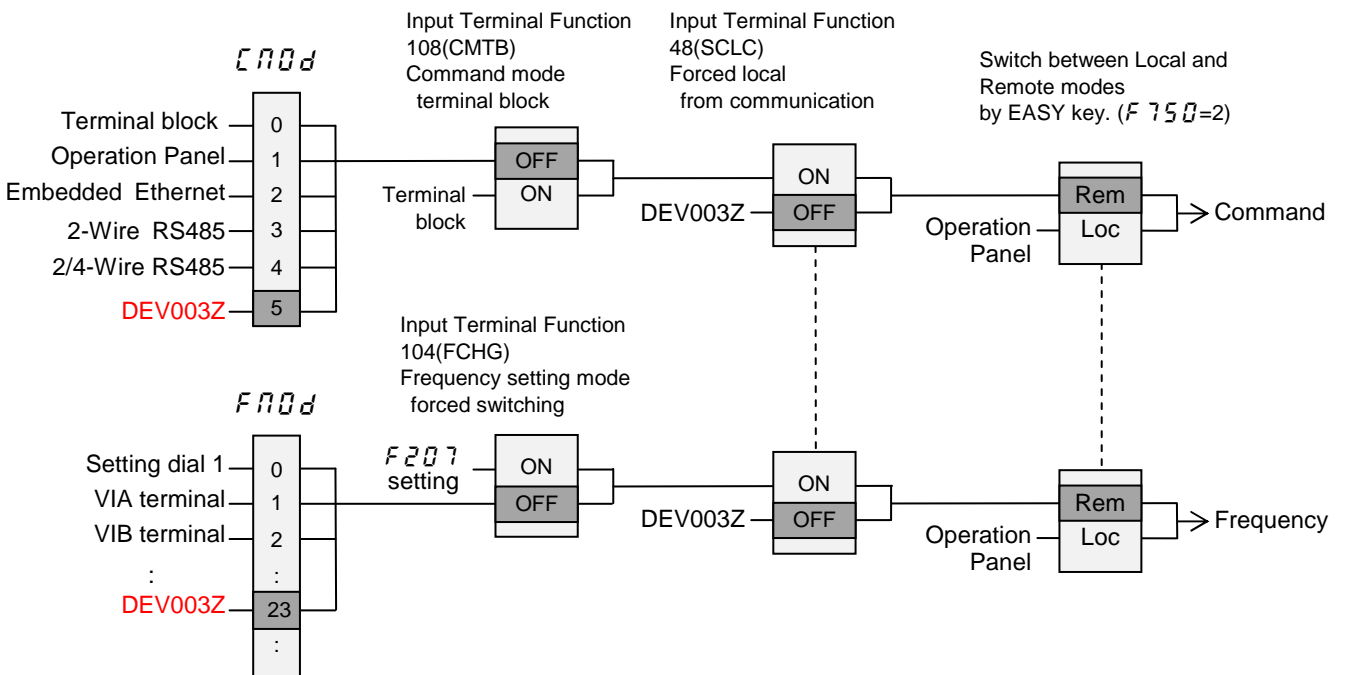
CMOd

Terminal block 0
Operation Panel 1
Embedded Ethernet 2
2-Wire RS485 3
2/4-Wire RS485 4
DEV003Z 5

Input Terminal Function 108(CMTB) Command mode terminal block

OFF
ON
Terminal block

Input Terminal Function 48(SCLC) Forced local from communication

ON
DEV003Z OFF

Switch between Local and Remote modes by EASY key. (F750=2)

Rem
Operation Panel Loc
Command

FMOd

Setting dial 1 0
VIA terminal 1
VIB terminal 2
: :
DEV003Z 23
:

Input Terminal Function 104(FCHG) Frequency setting mode forced switching

F207 setting
ON
OFF

ON
DEV003Z OFF

Rem
Operation Panel Loc
Frequency